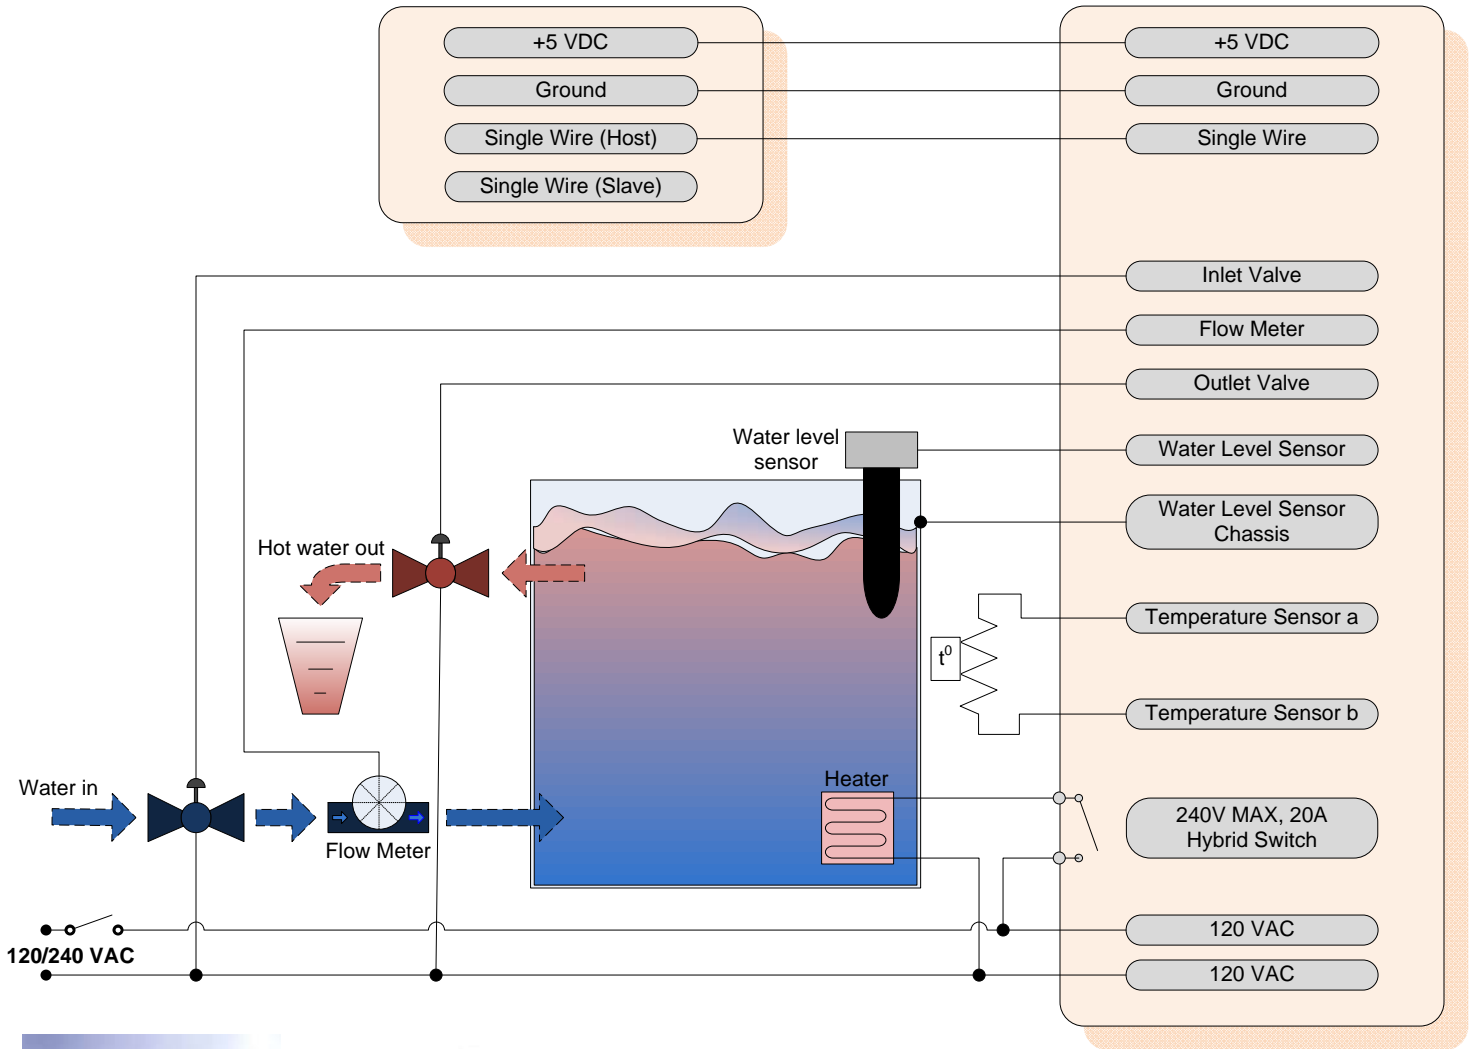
+5 VDC
Ground
Single Wire (Host)
Single Wire (Slave)

+5 VDC
Ground
Single Wire
Inlet Valve
Flow Meter
Outlet Valve
Water Level Sensor
Water Level Sensor Chassis
Temperature Sensor a
Temperature Sensor b
240V MAX, 20A Hybrid Switch
120 VAC
120 VAC

Water level sensor
Hot water out
$t^0$
Heater
Water in
Flow Meter
120/240 VAC